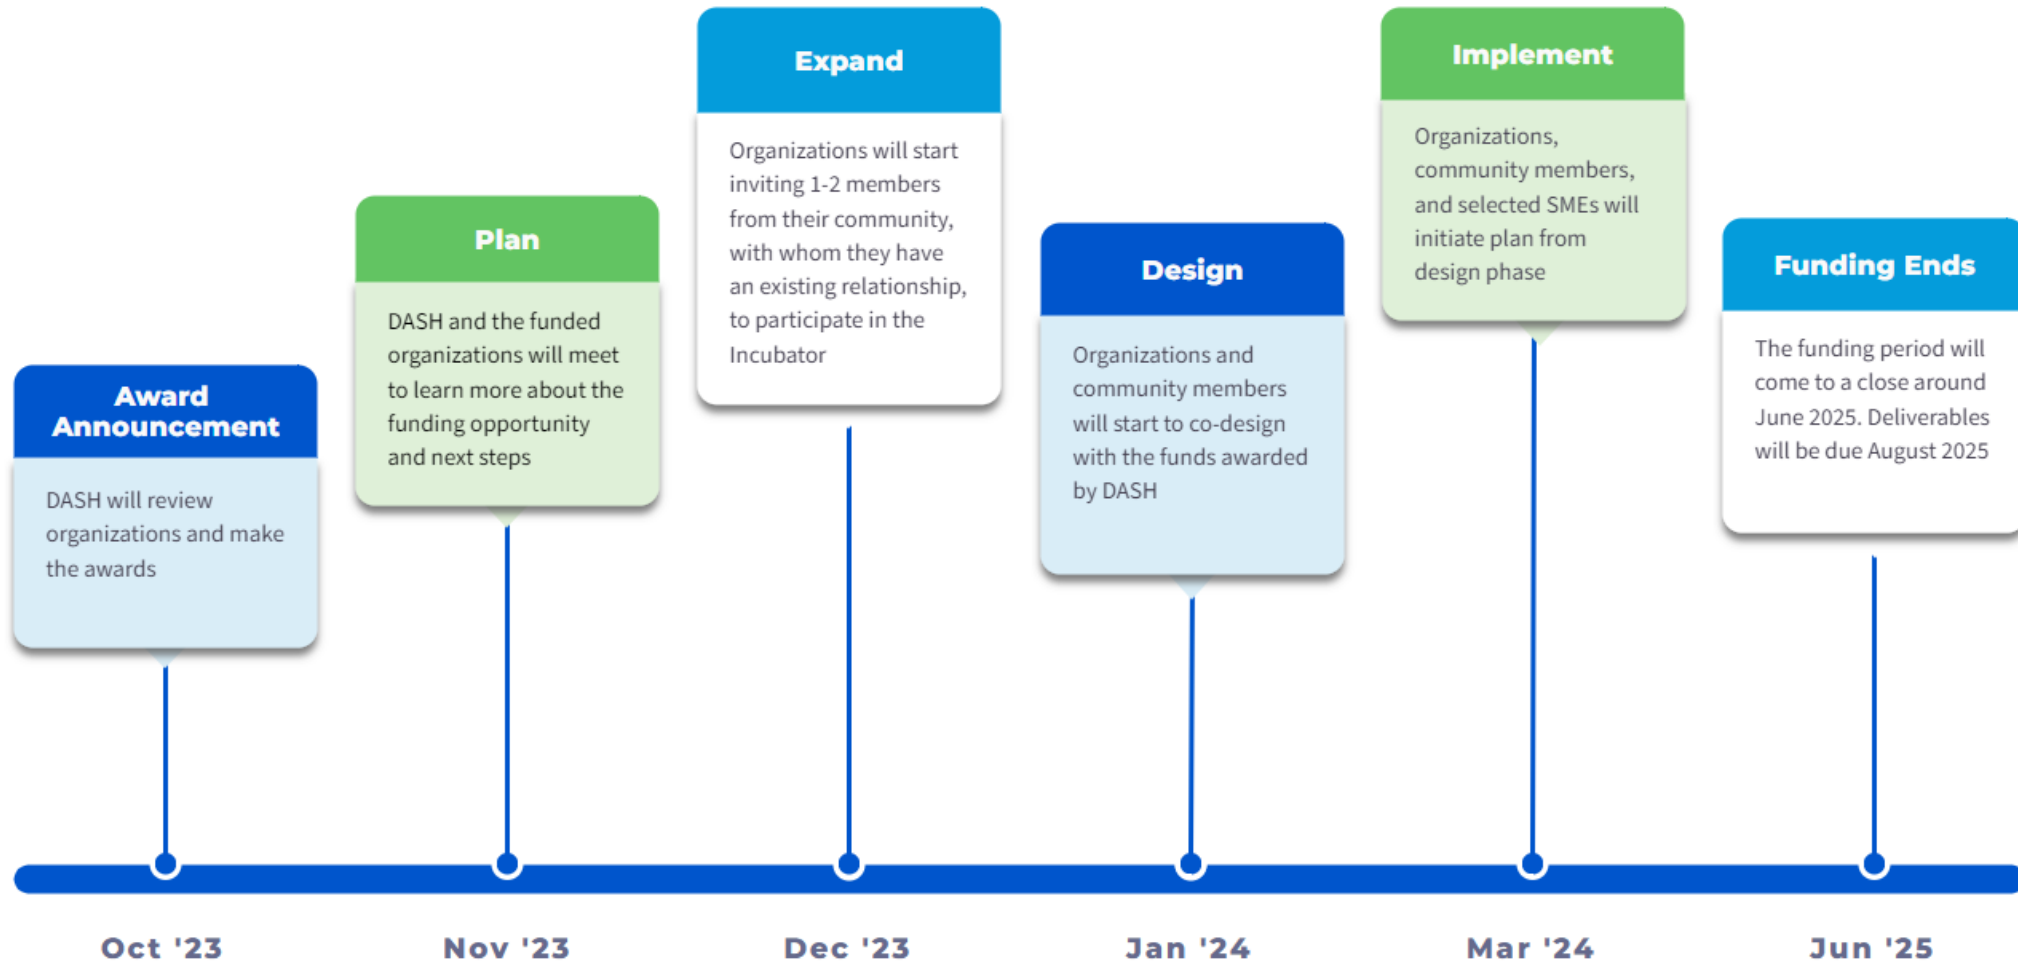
Award Announcement

DASH will review organizations and make the awards

Oct '23

Plan

DASH and the funded organizations will meet to learn more about the funding opportunity and next steps

Nov '23

Expand

Organizations will start inviting 1-2 members from their community, with whom they have an existing relationship, to participate in the Incubator

Dec '23

Design

Organizations and community members will start to co-design with the funds awarded by DASH

Jan '24

Implement

Organizations, community members, and selected SMEs will initiate plan from design phase

Mar '24

Funding Ends

The funding period will come to a close around June 2025. Deliverables will be due August 2025

Jun '25